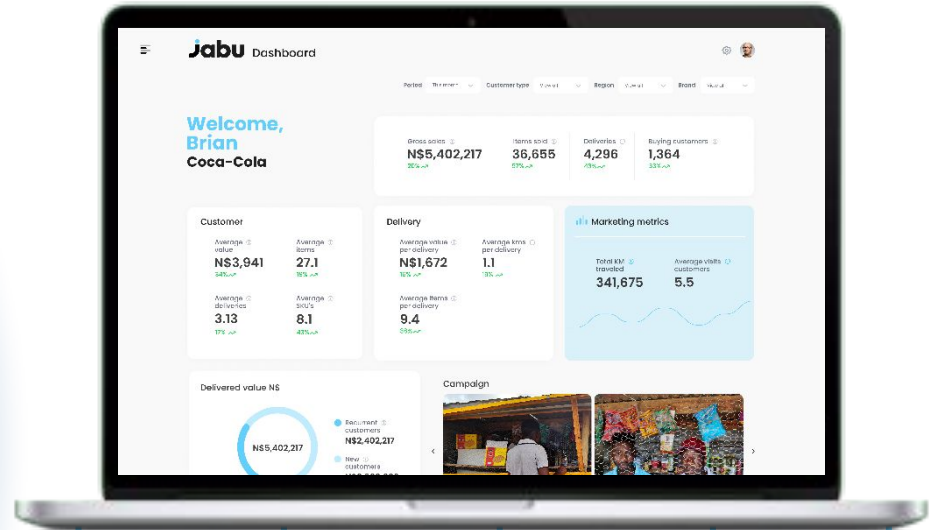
Jabu Dashboard

Period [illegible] Customer type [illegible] Region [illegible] Brand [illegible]

Welcome, Brian
Coca-Cola

Gross sales
N$5,402,217
20%

Items sold
36,655
57%

Deliveries
4,296
43%

Buying customers
1,364
33%

Customer

Average value
N$3,941
34%

Average items
27.1
15%

Average deliveries
3.13
17%

Average SKU's
8.1
43%

Delivery

Average value per delivery
N$1,672
16%

Average kms per delivery
1.1
13%

Average items per delivery
9.4
33%

Marketing metrics

Total KM traveled
341,675

Average visits customers
5.5

Delivered value N$

N$5,402,217

Recurrent customers
N$2,402,217

New customers
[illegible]

Campaign